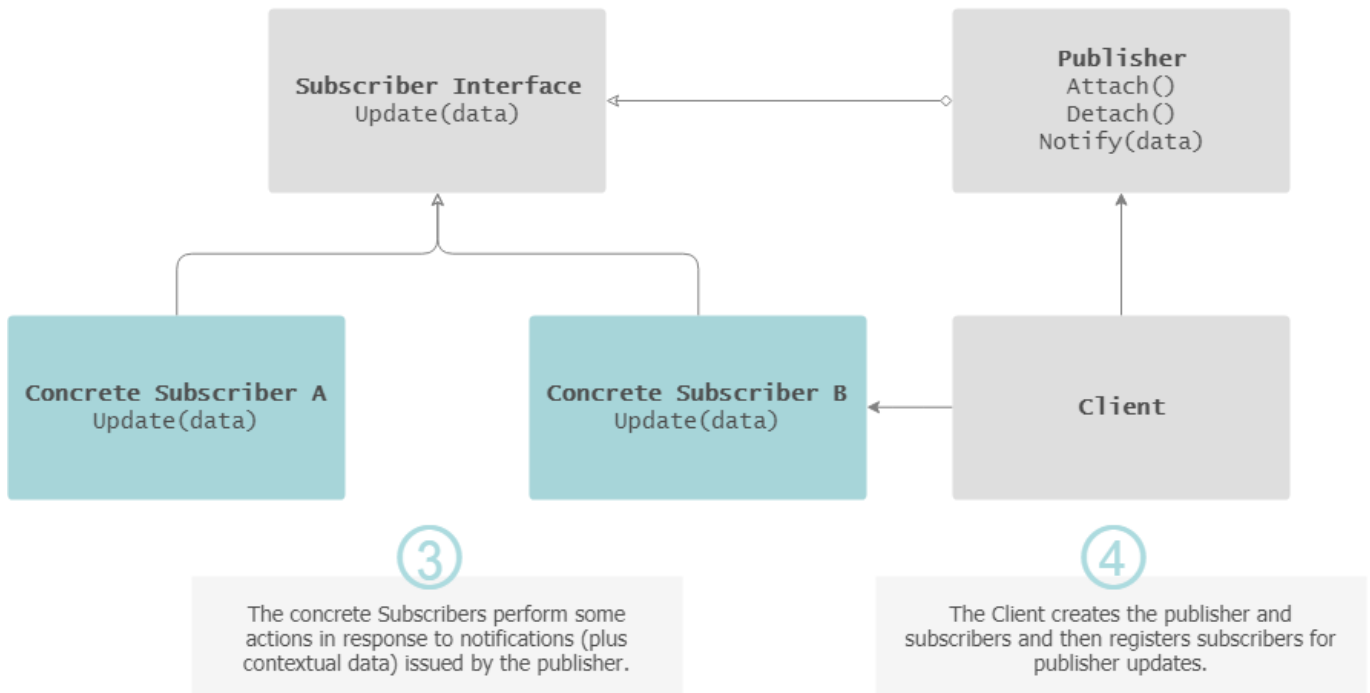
Subscriber Interface
Update(data)

Publisher
Attach()
Detach()
Notify(data)

Concrete Subscriber A
Update(data)

Concrete Subscriber B
Update(data)

Client

3

The concrete Subscribers perform some actions in response to notifications (plus contextual data) issued by the publisher.

4

The Client creates the publisher and subscribers and then registers subscribers for publisher updates.